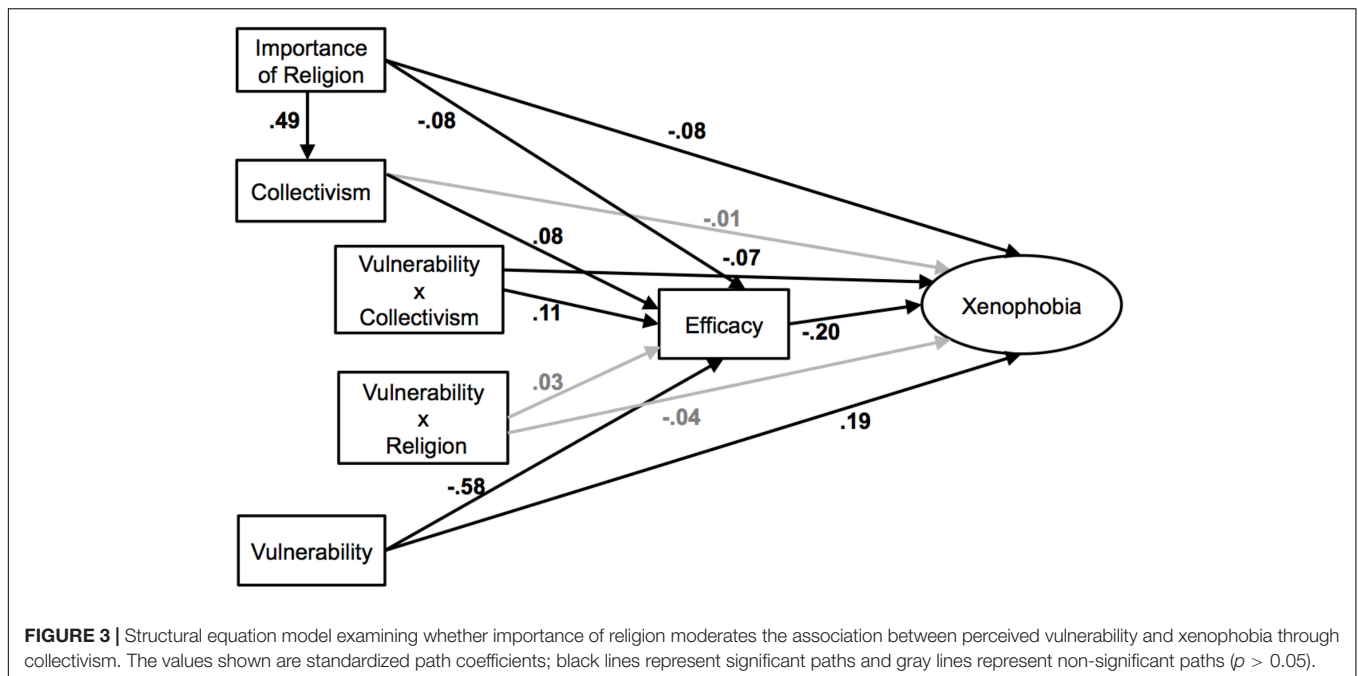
Importance of Religion

.49

-.08

-.08

Collectivism

-.01

.08

Vulnerability x Collectivism

-.07

.11

Efficacy

-.20

Xenophobia

Vulnerability x Religion

.03

-.04

.19

-.58

Vulnerability

**FIGURE 3 |** Structural equation model examining whether importance of religion moderates the association between perceived vulnerability and xenophobia through collectivism. The values shown are standardized path coefficients; black lines represent significant paths and gray lines represent non-significant paths ($p > 0.05$).